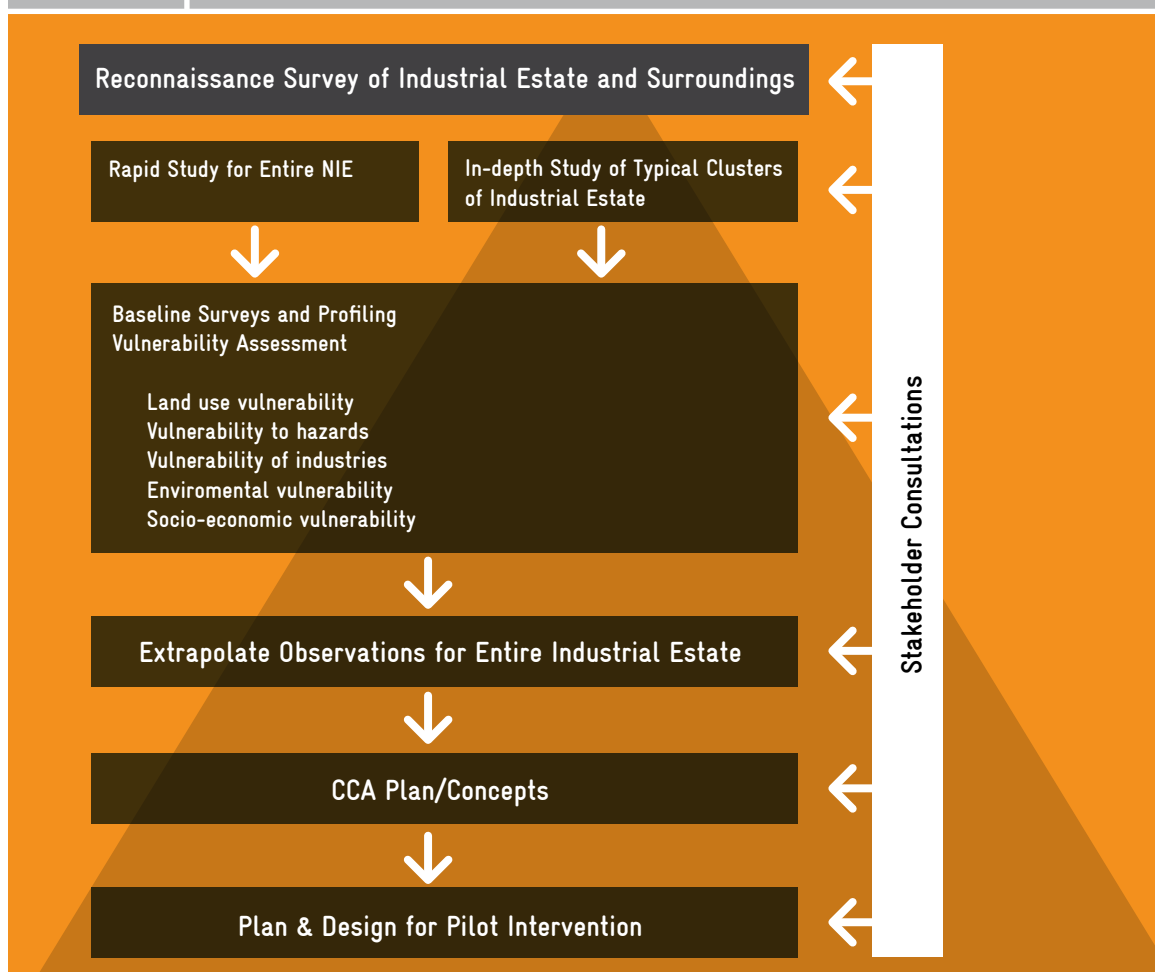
Reconnaissance Survey of Industrial Estate and Surroundings

Rapid Study for Entire NIE

In-depth Study of Typical Clusters of Industrial Estate

Baseline Surveys and Profiling
Vulnerability Assessment

Land use vulnerability
Vulnerability to hazards
Vulnerability of industries
Enviromental vulnerability
Socio-economic vulnerability

Extrapolate Observations for Entire Industrial Estate

CCA Plan/Concepts

Plan & Design for Pilot Intervention

Stakeholder Consultations